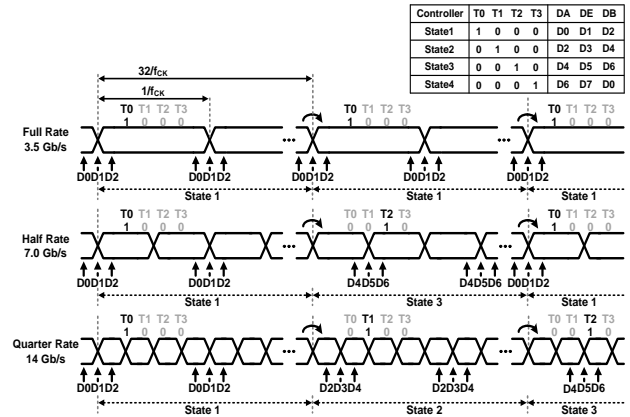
| Controller | T0 | T1 | T2 | T3 | DA | DE | DB |
|---|---|---|---|---|---|---|---|
| State1 | 1 | 0 | 0 | 0 | D0 | D1 | D2 |
| State2 | 0 | 1 | 0 | 0 | D2 | D3 | D4 |
| State3 | 0 | 0 | 1 | 0 | D4 | D5 | D6 |
| State4 | 0 | 0 | 0 | 1 | D6 | D7 | D0 |

$32/f_{CK}$

$1/f_{CK}$

T0 T1 T2 T3
1 0 0 0

T0 T1 T2 T3
1 0 0 0

T0 T1 T2 T3
1 0 0 0

Full Rate
3.5 Gb/s

D0D1D2 D0D1D2 D0D1D2 D0D1D2 D0D1D2

State 1 State 1 State 1

T0 T1 T2 T3
1 0 0 0

T0 T1 T2 T3
0 0 1 0

T0 T1 T2 T3
1 0 0 0

Half Rate
7.0 Gb/s

D0D1D2 D0D1D2 D4D5D6 D4D5D6 D0D1D2

State 1 State 3 State 1

T0 T1 T2 T3
1 0 0 0

T0 T1 T2 T3
0 1 0 0

T0 T1 T2 T3
0 0 1 0

Quarter Rate
14 Gb/s

D0D1D2 D0D1D2 D2D3D4 D2D3D4 D4D5D6

State 1 State 2 State 3